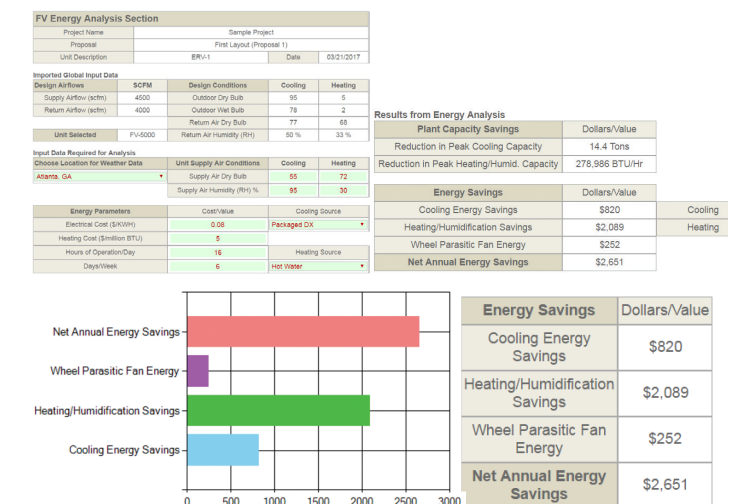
FV Energy Analysis Section

| Project Name | Sample Project | | |
|---|---|---|---|
| Proposal | First Layout (Proposal 1) | | |
| Unit Description | ERV-1 | Date | 03/21/2017 |

Imported Global Input Data

| Design Airflows | SCFM | Design Conditions | Cooling | Heating |
|---|---|---|---|---|
| Supply Airflow (scfm) | 4500 | Outdoor Dry Bulb | 95 | 5 |
| Return Airflow (scfm) | 4000 | Outdoor Wet Bulb | 78 | 2 |
| | | Return Air Dry Bulb | 77 | 68 |
| Unit Selected | FV-5000 | Return Air Humidity (RH) | 50 % | 33 % |

Input Data Required for Analysis

| Choose Location for Weather Data | Unit Supply Air Conditions | Cooling | Heating |
|---|---|---|---|
| Atlanta, GA | Supply Air Dry Bulb | 55 | 72 |
| | Supply Air Humidity (RH) % | 95 | 30 |

| Energy Parameters | Cost/Value | Cooling Source |
|---|---|---|
| Electrical Cost ($/KWH) | 0.08 | Packaged DX |
| Heating Cost ($/million BTU) | 5 | |
| Hours of Operation/Day | 16 | Heating Source |
| Days/Week | 6 | Hot Water |

Results from Energy Analysis

| Plant Capacity Savings | Dollars/Value |
|---|---|
| Reduction in Peak Cooling Capacity | 14.4 Tons |
| Reduction in Peak Heating/Humid. Capacity | 278,986 BTU/Hr |

| Energy Savings | Dollars/Value | |
|---|---|---|
| Cooling Energy Savings | $820 | Cooling |
| Heating/Humidification Savings | $2,089 | Heating |
| Wheel Parasitic Fan Energy | $252 | |
| Net Annual Energy Savings | $2,651 | |

Net Annual Energy Savings
Wheel Parasitic Fan Energy
Heating/Humidification Savings
Cooling Energy Savings
0 500 1000 1500 2000 2500 3000

| Energy Savings | Dollars/Value |
|---|---|
| Cooling Energy Savings | $820 |
| Heating/Humidification Savings | $2,089 |
| Wheel Parasitic Fan Energy | $252 |
| Net Annual Energy Savings | $2,651 |